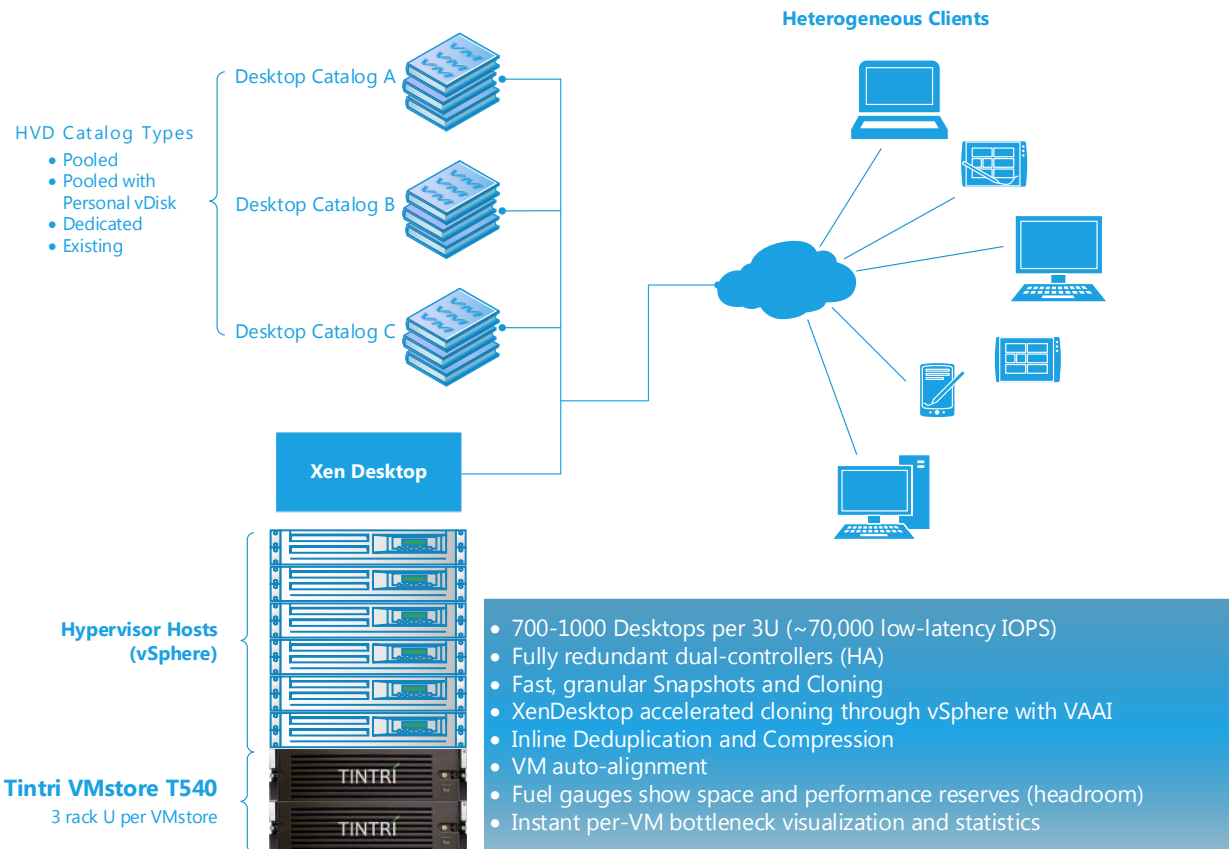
Heterogeneous Clients

HVD Catalog Types
• Pooled
• Pooled with Personal vDisk
• Dedicated
• Existing

Desktop Catalog A

VM VM VM

Desktop Catalog B

VM VM VM

Desktop Catalog C

VM VM VM

Xen Desktop

Hypervisor Hosts (vSphere)

Tintri VMstore T540
3 rack U per VMstore

TINTRI
TINTRI

• 700-1000 Desktops per 3U (~70,000 low-latency IOPS)
• Fully redundant dual-controllers (HA)
• Fast, granular Snapshots and Cloning
• XenDesktop accelerated cloning through vSphere with VAAI
• Inline Deduplication and Compression
• VM auto-alignment
• Fuel gauges show space and performance reserves (headroom)
• Instant per-VM bottleneck visualization and statistics